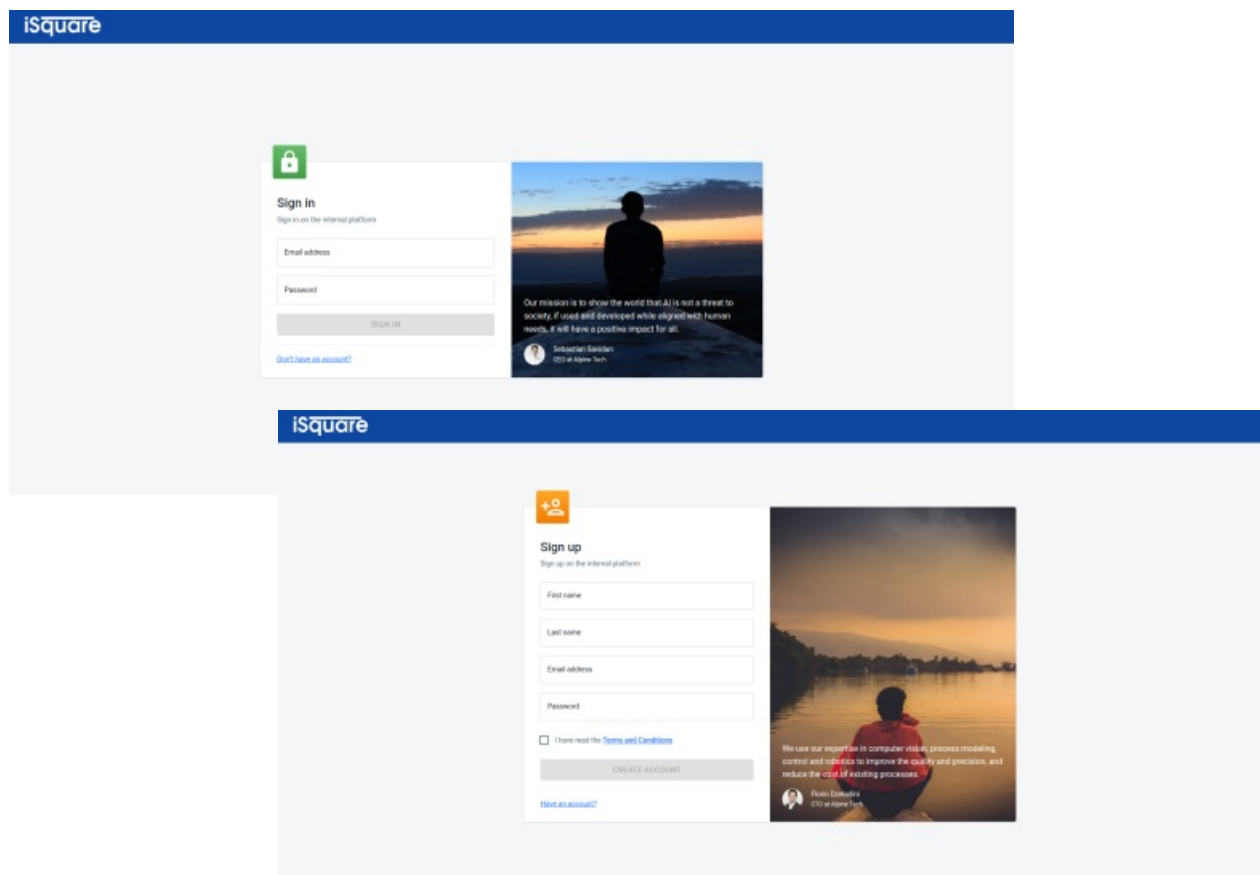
iSquare

Sign in

Sign in on the internal platform

Email address

Password

SIGN IN

Don't have an account?

Our mission is to show the world that AI is not a threat to society, if used and developed while aligned with human needs, it will have a positive impact for all.

Sebastian Sandén
CEO at Alpine Tech

iSquare

Sign up

Sign up on the internal platform

First name

Last name

Email address

Password

I have read the Terms and Conditions

CREATE ACCOUNT

Have an account?

We use our expertise in computer vision, process modeling, control and robotics to improve the quality and precision, and reduce the cost of existing processes.

Florin Dumitru
CTO at Alpine Tech